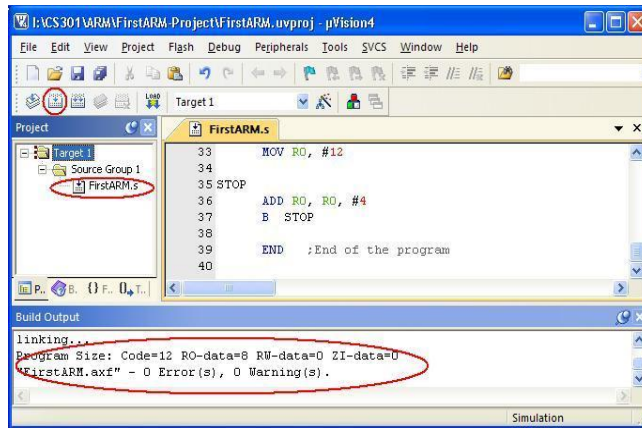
I:\CS301\ARM\FirstARM-Project\FirstARM.uvproj - µVision4

File Edit View Project Flash Debug Peripherals Tools SVCS Window Help

Target 1

Project

Target 1
Source Group 1
FirstARM.s

P.. B.. {} F.. 0→ T..

FirstARM.s

33 MOV R0, #12
34
35 STOP
36 ADD R0, R0, #4
37 B STOP
38
39 END ;End of the program
40

Build Output

linking...
Program Size: Code=12 RO-data=8 RW-data=0 ZI-data=0
"FirstARM.axf" - 0 Error(s), 0 Warning(s).

Simulation